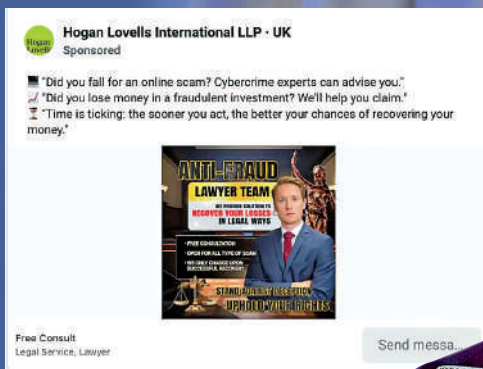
Hogan Lovells

Hogan Lovells International LLP · UK
Sponsored

"Did you fall for an online scam? Cybercrime experts can advise you."
"Did you lose money in a fraudulent investment? We'll help you claim."
"Time is ticking: the sooner you act, the better your chances of recovering your money."

ANTI-FRAUD
LAWYER TEAM
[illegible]
RECOVER YOUR LOSSES
IN LEGAL WAYS
• FREE CONSULTATION
• OPEN FOR ALL TYPE OF SCAM
• WE ONLY CHARGE UPON SUCCESSFUL RECOVERY
STAND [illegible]
UPHOLD YOUR RIGHTS

Free Consult
Legal Service, Lawyer

Send messa...